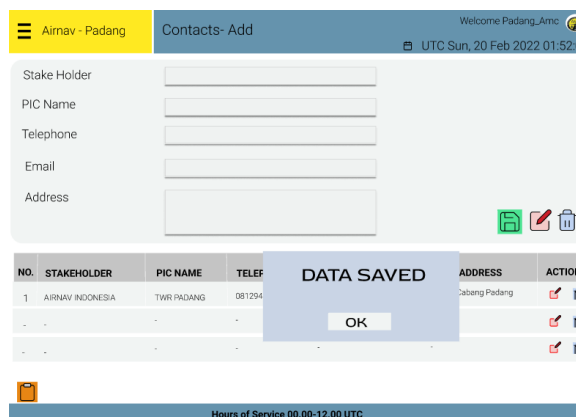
Airnav - Padang

Contacts- Add

Welcome Padang_Amc

UTC Sun, 20 Feb 2022 01:52

Stake Holder

PIC Name

Telephone

Email

Address

| NO. | STAKEHOLDER | PIC NAME | TELEP | | ADDRESS | ACTIO |
|---|---|---|---|---|---|---|
| 1 | AIRNAV INDONESIA | TWR PADANG | 081294 | | Cabang Padang | |
| - | - | - | - | | | |
| - | - | - | - | - | - | |

DATA SAVED

OK

Hours of Service 00.00-12.00 UTC